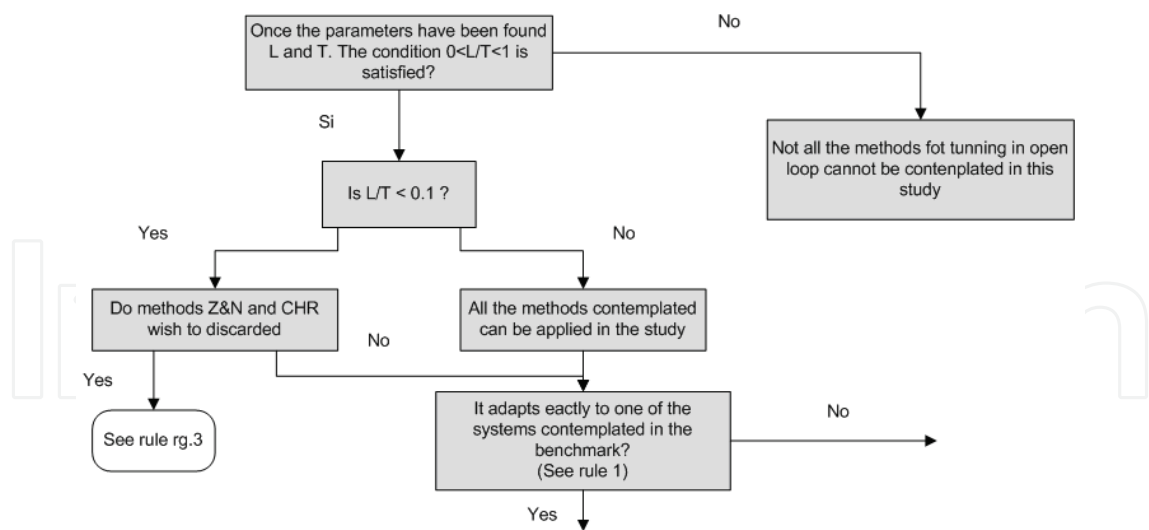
Once the parameters have been found L and T. The condition 0<L/T<1 is satisfied?

No

Si

Not all the methods fot tunning in open loop cannot be contenplated in this study

Is L/T < 0.1 ?

Yes

No

Do methods Z&N and CHR wish to discarded

All the methods contemplated can be applied in the study

No

Yes

See rule rg.3

It adapts eactly to one of the systems contemplated in the benchmark? (See rule 1)

No

Yes